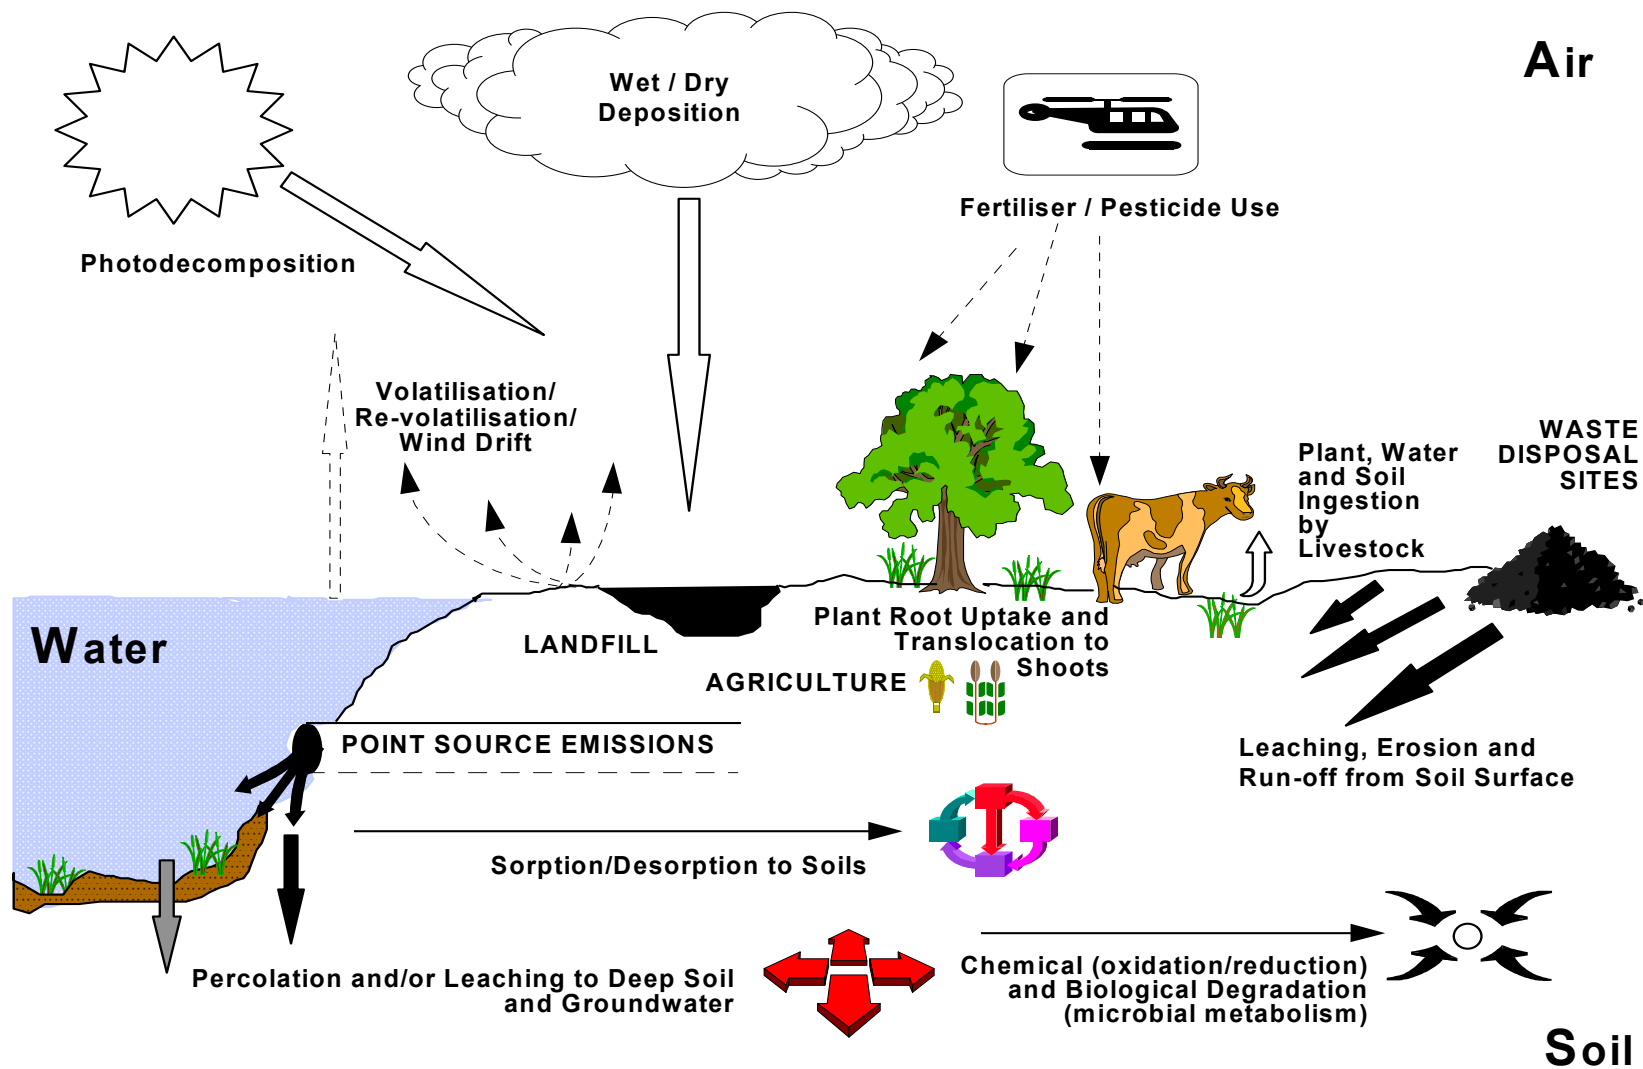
Wet / Dry Deposition

Air

Photodecomposition

Fertiliser / Pesticide Use

Volatilisation/ Re-volatilisation/ Wind Drift

Plant, Water and Soil Ingestion by Livestock

WASTE DISPOSAL SITES

Water

LANDFILL

Plant Root Uptake and Translocation to Shoots

AGRICULTURE

POINT SOURCE EMISSIONS

Leaching, Erosion and Run-off from Soil Surface

Sorption/Desorption to Soils

Percolation and/or Leaching to Deep Soil and Groundwater

Chemical (oxidation/reduction) and Biological Degradation (microbial metabolism)

Soil